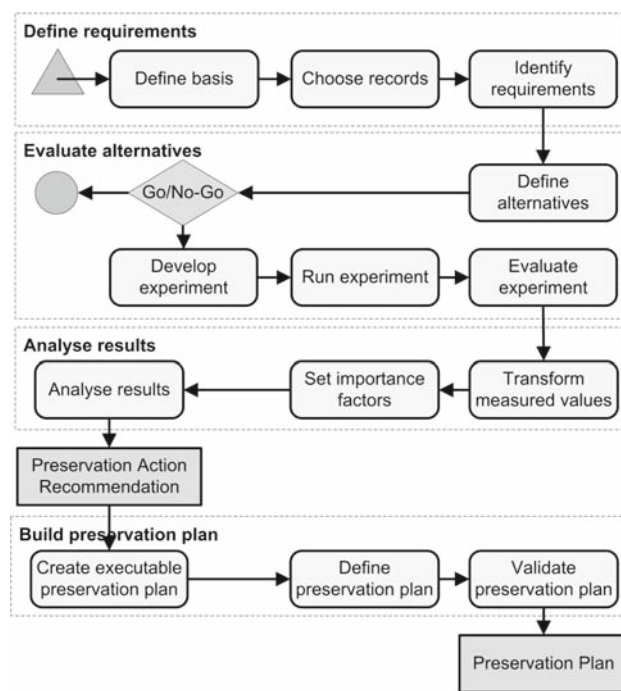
Define requirements

Define basis

Choose records

Identify requirements

Evaluate alternatives

Go/No-Go

Define alternatives

Develop experiment

Run experiment

Evaluate experiment

Analyse results

Analyse results

Set importance factors

Transform measured values

Preservation Action Recommendation

Build preservation plan

Create executable preservation plan

Define preservation plan

Validate preservation plan

Preservation Plan